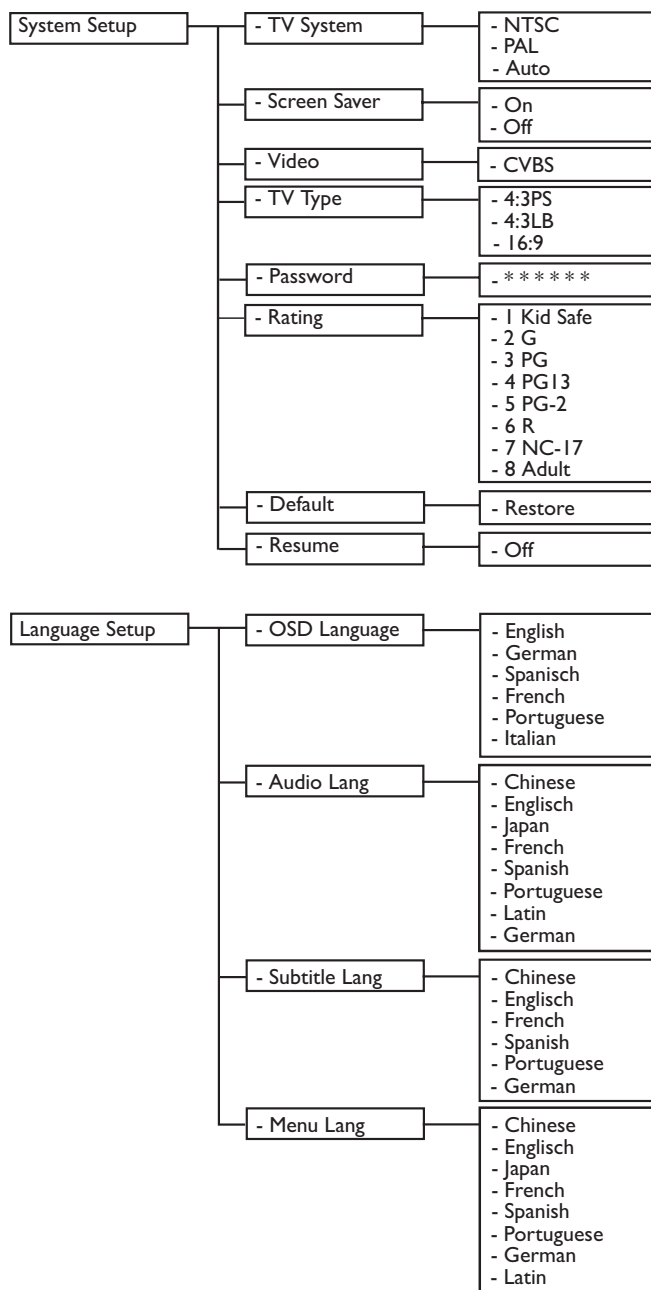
System Setup

- TV System
- NTSC
- PAL
- Auto

- Screen Saver
- On
- Off

- Video
- CVBS

- TV Type
- 4:3PS
- 4:3LB
- 16:9

- Password
- * * * * * *

- Rating
- 1 Kid Safe
- 2 G
- 3 PG
- 4 PG13
- 5 PG-2
- 6 R
- 7 NC-17
- 8 Adult

- Default
- Restore

- Resume
- Off

Language Setup

- OSD Language
- English
- German
- Spanisch
- French
- Portuguese
- Italian

- Audio Lang
- Chinese
- Englisch
- Japan
- French
- Spanish
- Portuguese
- Latin
- German

- Subtitle Lang
- Chinese
- Englisch
- French
- Spanish
- Portuguese
- German

- Menu Lang
- Chinese
- Englisch
- Japan
- French
- Spanish
- Portuguese
- German
- Latin